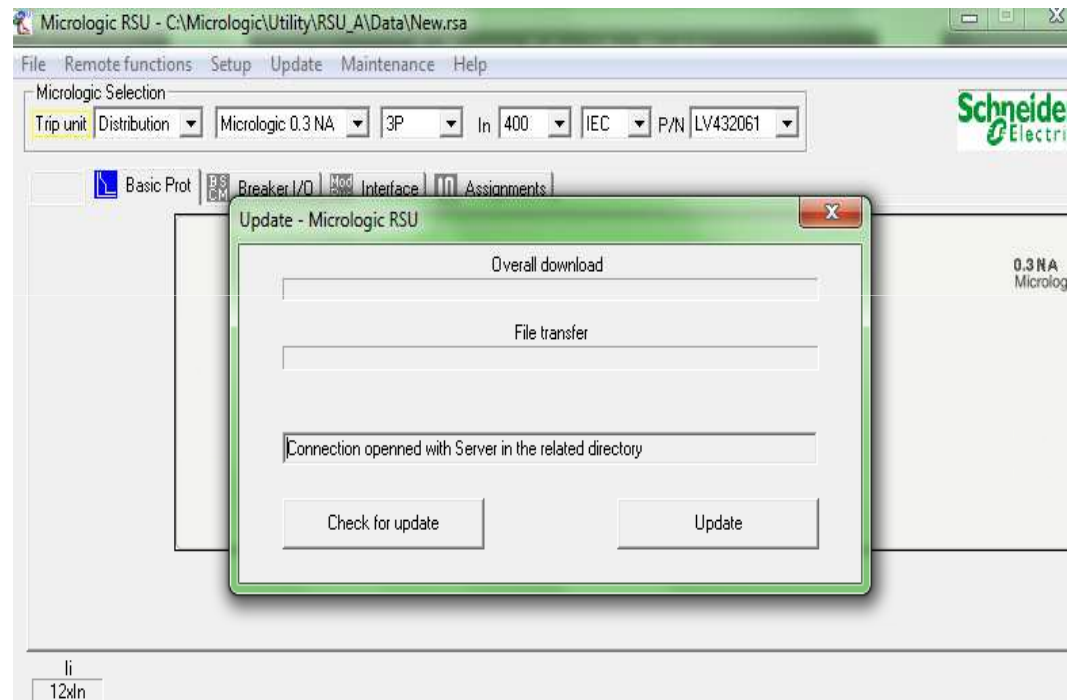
Micrologic RSU - C:\Micrologic\Utility\RSU_A\Data\New.rsa

File Remote functions Setup Update Maintenance Help

Micrologic Selection

Trip unit Distribution Micrologic 0.3 NA 3P In 400 IEC P/N LV432061

Schneide Electri

Basic Prot Breaker I/O Interface Assignments

Update - Micrologic RSU

Overall download

File transfer

Connection openned with Server in the related directory

Check for update

Update

0.3 NA Microlog

Ii 12xIn